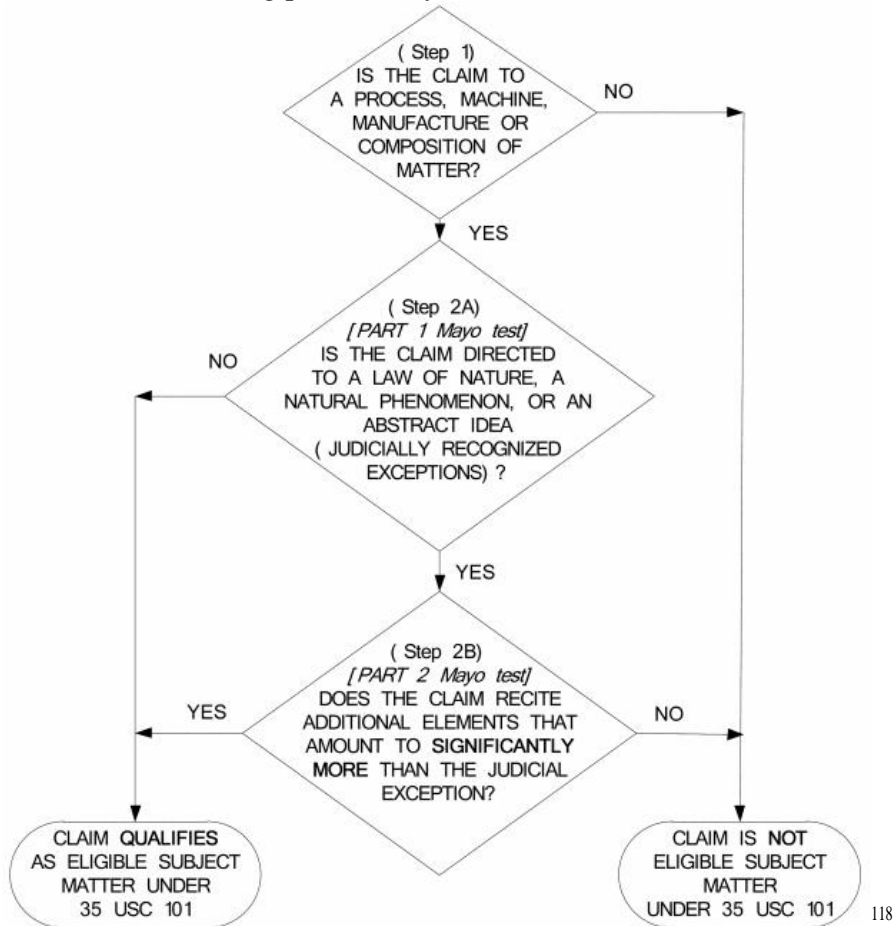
( Step 1) IS THE CLAIM TO A PROCESS, MACHINE, MANUFACTURE OR COMPOSITION OF MATTER?

NO

YES

( Step 2A) [PART 1 Mayo test] IS THE CLAIM DIRECTED TO A LAW OF NATURE, A NATURAL PHENOMENON, OR AN ABSTRACT IDEA ( JUDICIALLY RECOGNIZED EXCEPTIONS) ?

NO

YES

( Step 2B) [PART 2 Mayo test] DOES THE CLAIM RECITE ADDITIONAL ELEMENTS THAT AMOUNT TO SIGNIFICANTLY MORE THAN THE JUDICIAL EXCEPTION?

YES

NO

CLAIM QUALIFIES AS ELIGIBLE SUBJECT MATTER UNDER 35 USC 101

CLAIM IS NOT ELIGIBLE SUBJECT MATTER UNDER 35 USC 101

118